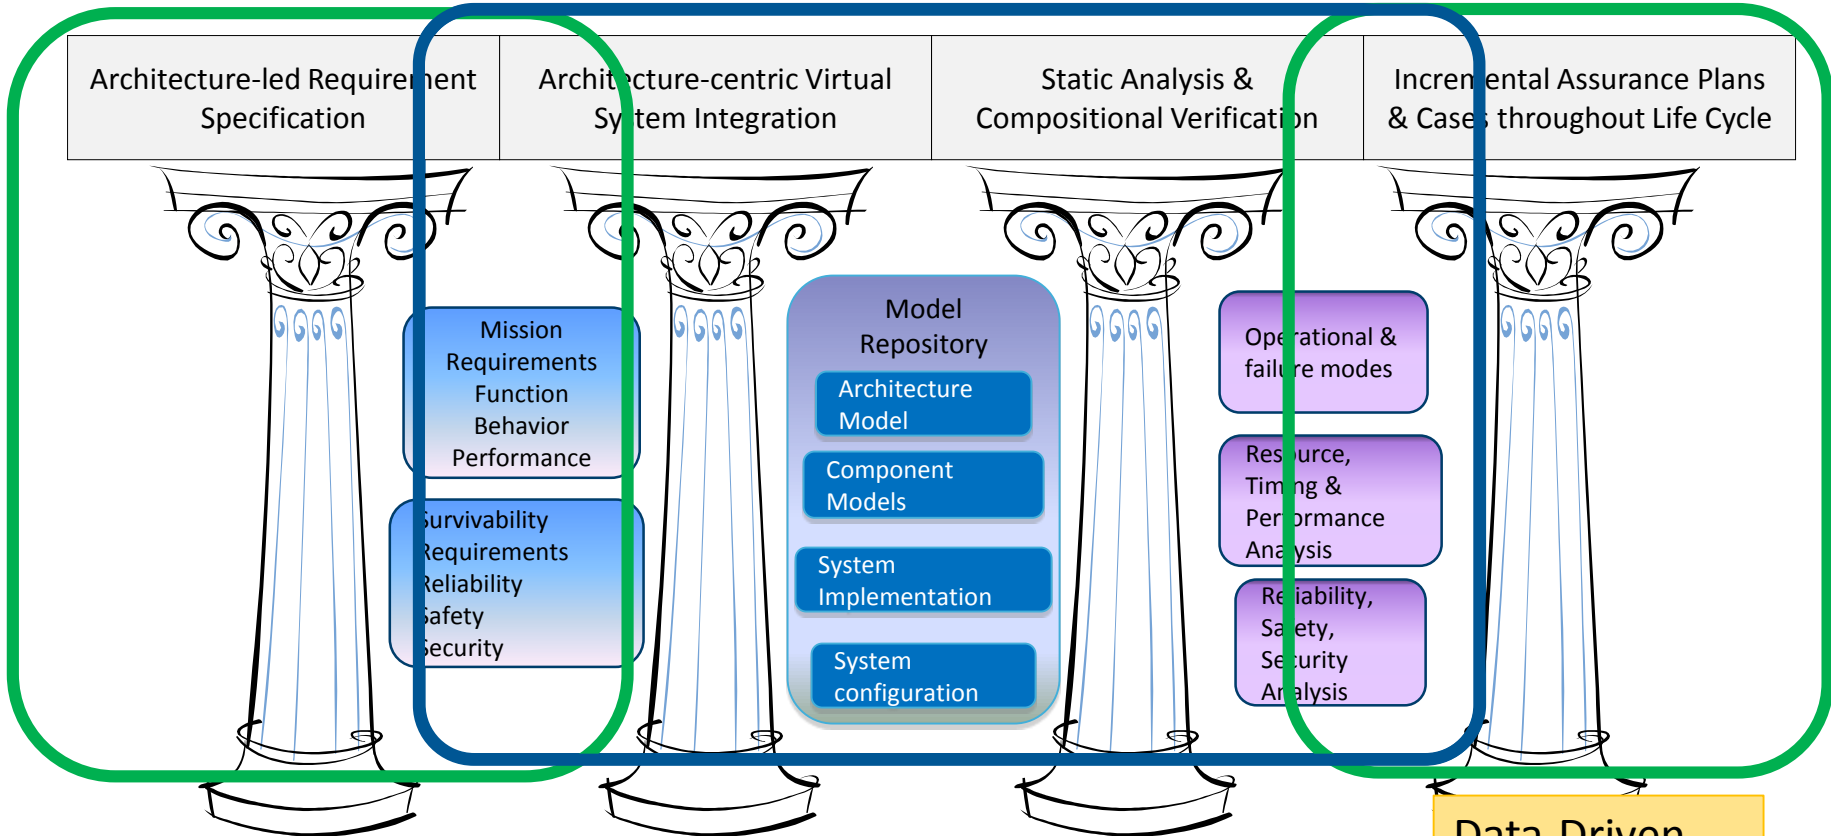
| Architecture-led Requirement Specification | Architecture-centric Virtual System Integration | Static Analysis & Compositional Verification | Incremental Assurance Plans & Cases throughout Life Cycle |
|---|---|---|---|

Mission Requirements Function Behavior Performance

Survivability Requirements Reliability Safety Security

Model Repository

Architecture Model

Component Models

System Implementation

System configuration

Operational & failure modes

Resource, Timing & Performance Analysis

Reliability, Safety, Security Analysis

Data Driven